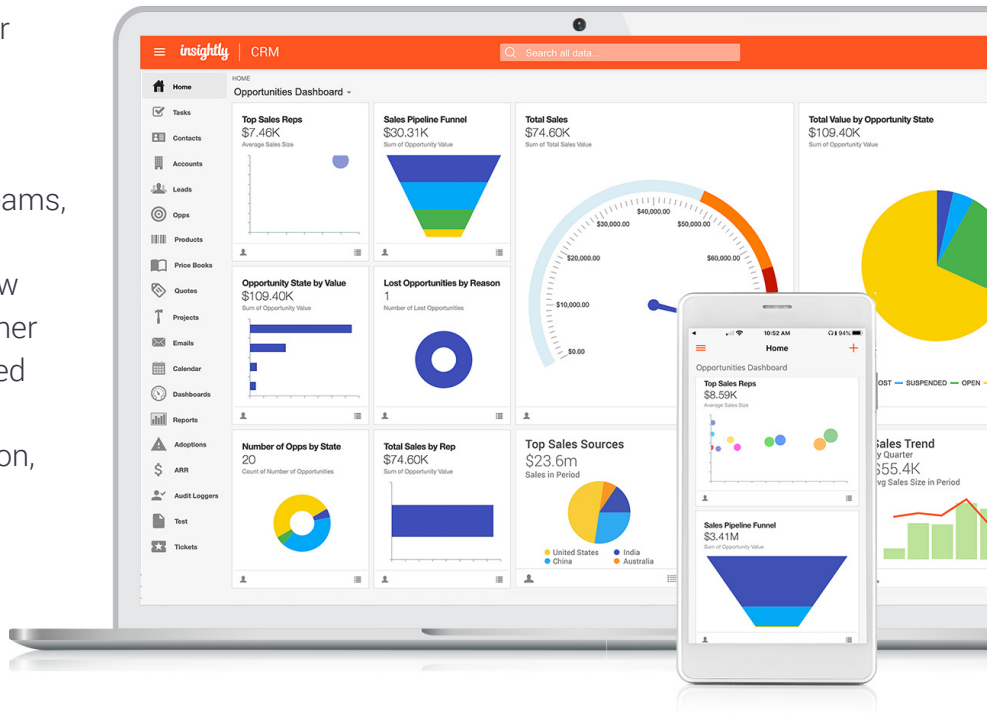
r

ams,

w
her
ed

on,

insightly | CRM

Search all data...

Home
Tasks
Contacts
Accounts
Leads
Opps
Products
Price Books
Quotes
Projects
Emails
Calendar
Dashboards
Reports
Adoptions
ARR
Audit Loggers
Test
Tickets

HOME
Opportunities Dashboard

Top Sales Reps
$7.46K
Average Sales Size

Sales Pipeline Funnel
$30.31K
Sum of Opportunity Value

Total Sales
$74.60K
Sum of Total Sales Value

$0.00
$10,000.00
$20,000.00
$30,000.00
$40,000.00
$50,000.00
$60,000.00

Total Value by Opportunity State
$109.40K
Sum of Opportunity Value

OST — SUSPENDED — OPEN

Opportunity State by Value
$109.40K
Sum of Opportunity Value

Lost Opportunities by Reason
1
Number of Lost Opportunities

Number of Opps by State
20
Count of Number of Opportunities

Total Sales by Rep
$74.60K
Sum of Opportunity Value

Top Sales Sources
$23.6m
Sales in Period

United States
China
India
Australia

ales Trend
y Quarter
55.4K
vg Sales Size in Period

10:52 AM
94%
Home
Opportunities Dashboard

Top Sales Reps
$8.59K
Average Sales Size

Sales Pipeline Funnel
$3.41M
Sum of Opportunity Value